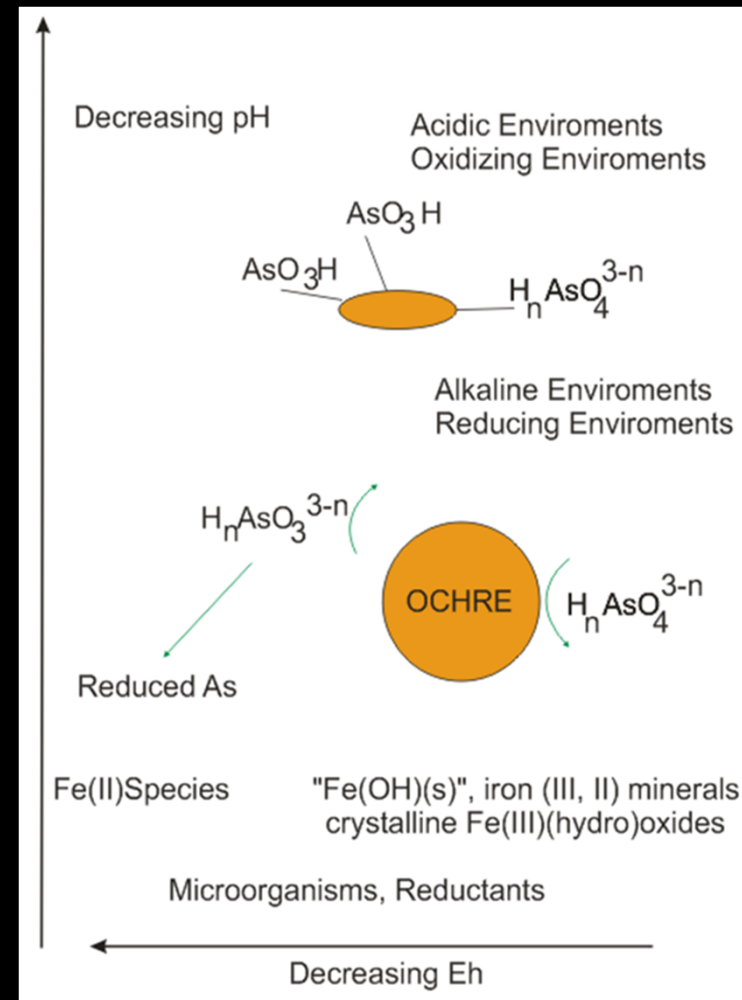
Decreasing pH

Acidic Enviroments
Oxidizing Enviroments

$AsO_3H$

$AsO_3H$

$H_nAsO_4^{3-n}$

Alkaline Enviroments
Reducing Enviroments

$H_nAsO_3^{3-n}$

OCHRE

$H_nAsO_4^{3-n}$

Reduced As

Fe(II)Species

"Fe(OH)(s)", iron (III, II) minerals
crystalline Fe(III)(hydro)oxides

Microorganisms, Reductants

Decreasing Eh